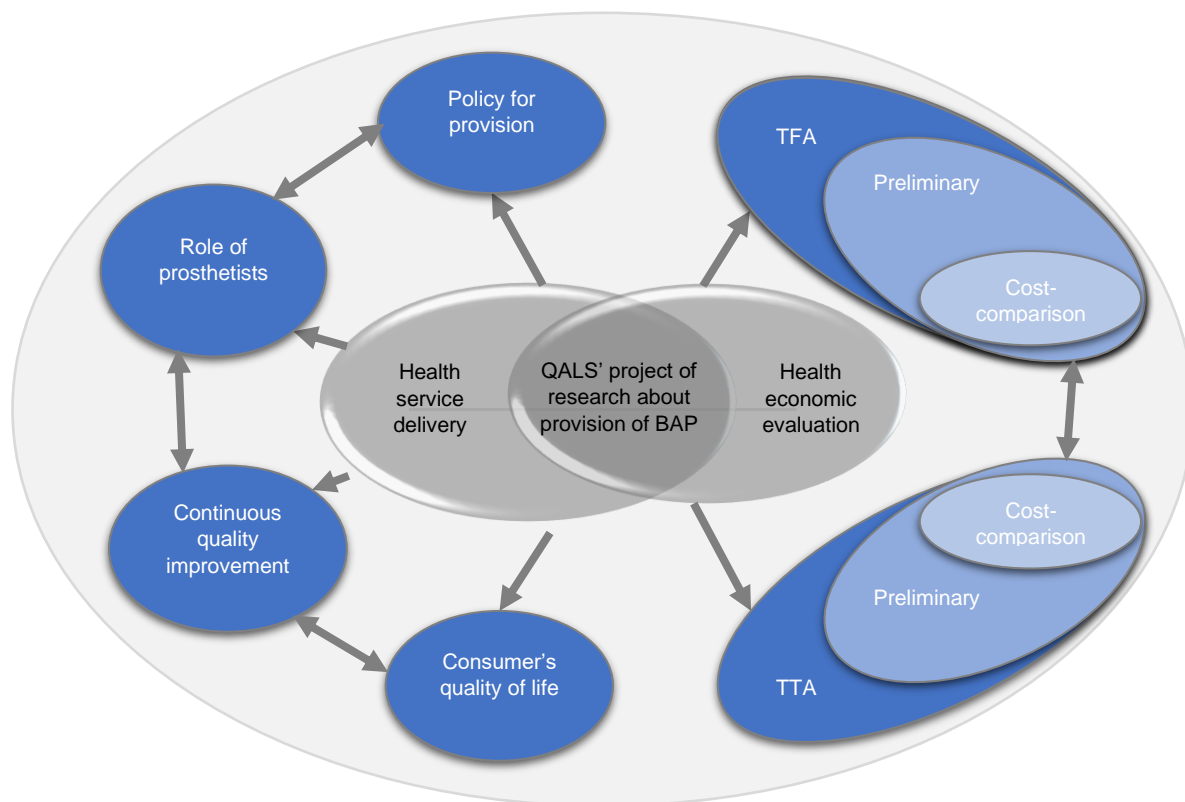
Policy for provision

Role of prosthetists

Health service delivery

QALS' project of research about provision of BAP

Health economic evaluation

TFA

Preliminary

Cost-comparison

Continuous quality improvement

Consumer's quality of life

Cost-comparison

Preliminary

TTA